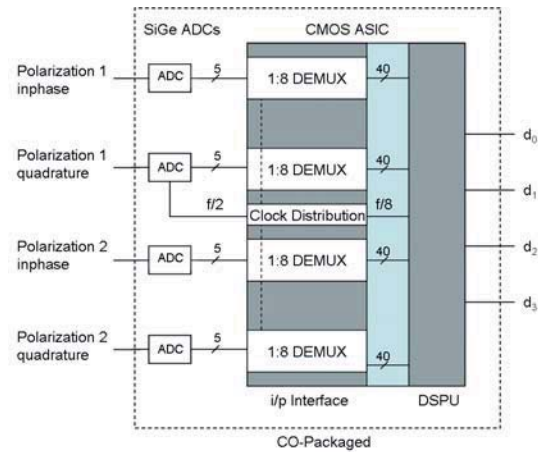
SiGe ADCs

CMOS ASIC

Polarization 1 inphase

ADC

5

1:8 DEMUX

40

Polarization 1 quadrature

ADC

5

1:8 DEMUX

40

f/2

Clock Distribution

f/8

Polarization 2 inphase

ADC

5

1:8 DEMUX

40

Polarization 2 quadrature

ADC

5

1:8 DEMUX

40

i/p Interface

DSPU

$d_0$

$d_1$

$d_2$

$d_3$

CO-Packaged